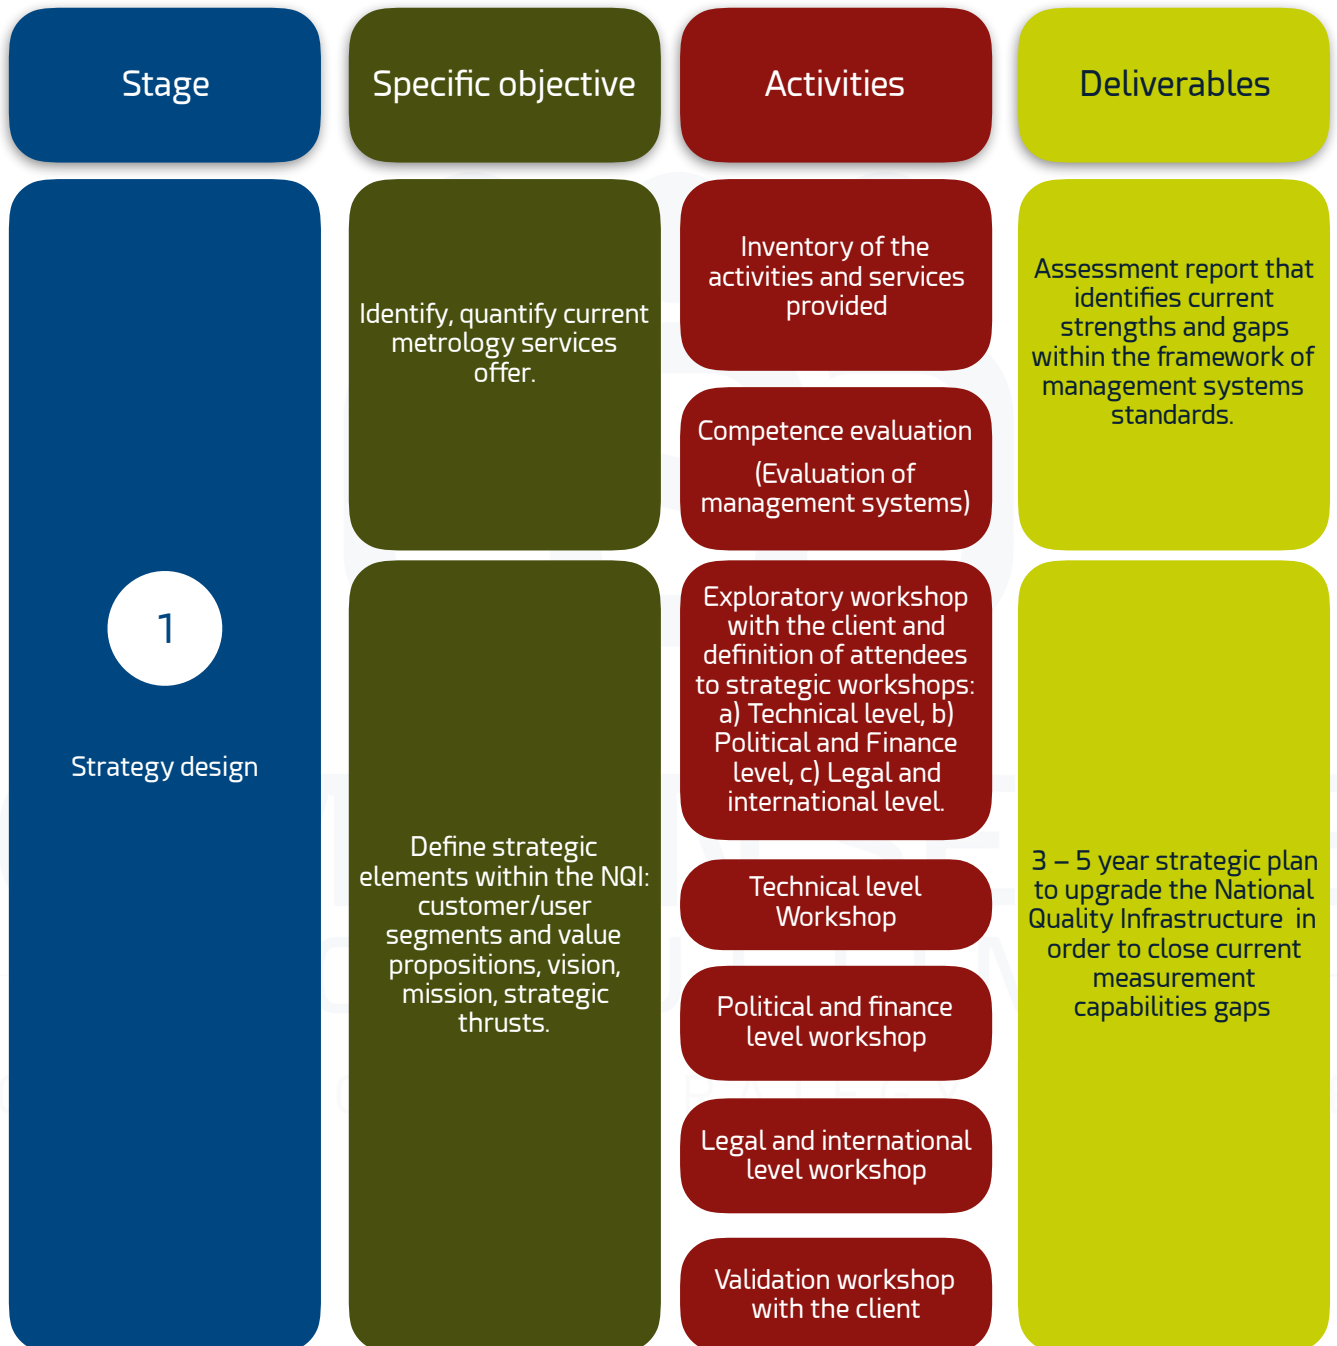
Stage

Specific objective

Activities

Deliverables

1

Strategy design

Identify, quantify current metrology services offer.

Inventory of the activities and services provided

Competence evaluation

(Evaluation of management systems)

Assessment report that identifies current strengths and gaps within the framework of management systems standards.

Define strategic elements within the NQI: customer/user segments and value propositions, vision, mission, strategic thrusts.

Exploratory workshop with the client and definition of attendees to strategic workshops: a) Technical level, b) Political and Finance level, c) Legal and international level.

Technical level Workshop

Political and finance level workshop

Legal and international level workshop

Validation workshop with the client

3 – 5 year strategic plan to upgrade the National Quality Infrastructure in order to close current measurement capabilities gaps